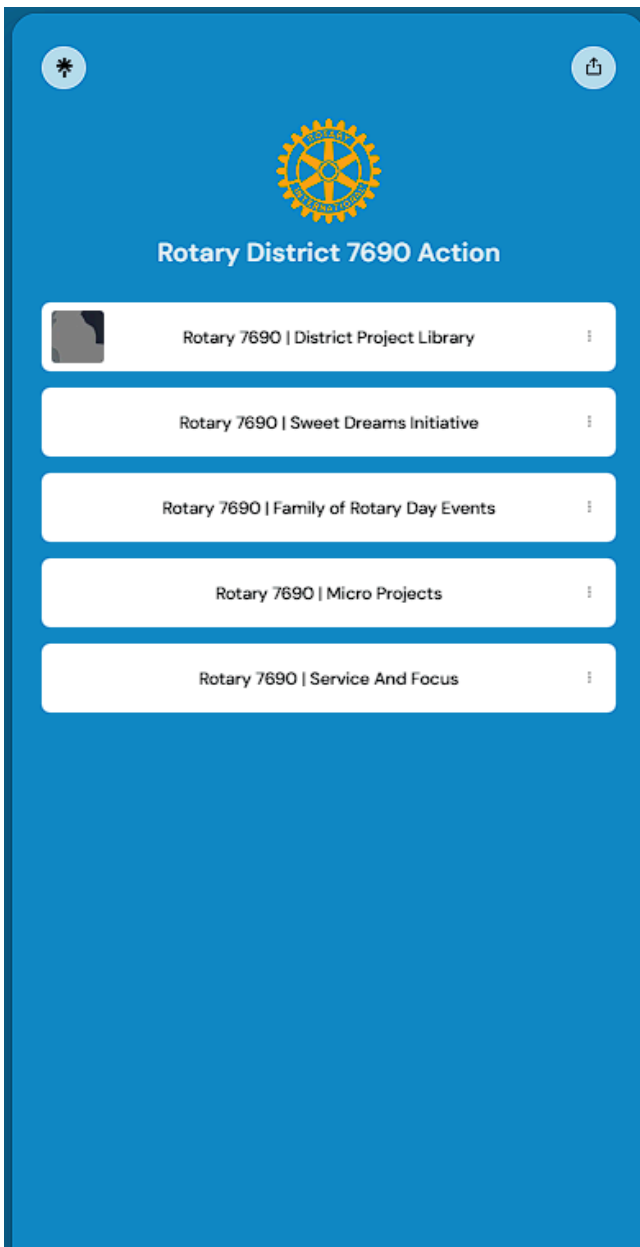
ROTARY
INTERNATIONAL

Rotary District 7690 Action

Rotary 7690 | District Project Library

Rotary 7690 | Sweet Dreams Initiative

Rotary 7690 | Family of Rotary Day Events

Rotary 7690 | Micro Projects

Rotary 7690 | Service And Focus